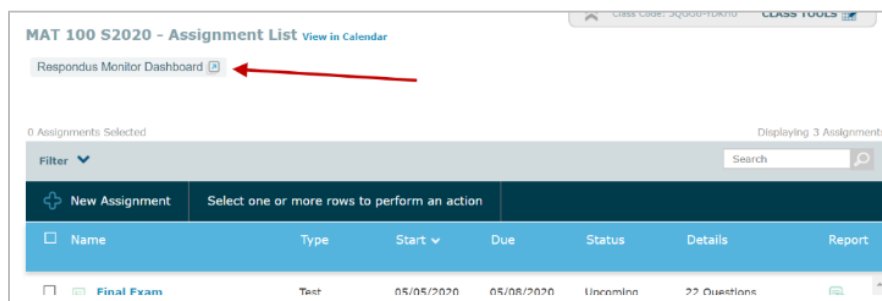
Class Code: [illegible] CLASS TOOLS

MAT 100 S2020 - Assignment List View in Calendar

Respondus Monitor Dashboard

0 Assignments Selected

Displaying 3 Assignment

Filter

Search

New Assignment

Select one or more rows to perform an action

| Name | Type | Start | Due | Status | Details | Report |
|---|---|---|---|---|---|---|
| Final Exam | Test | 05/05/2020 | 05/08/2020 | Upcoming | 22 Questions | |